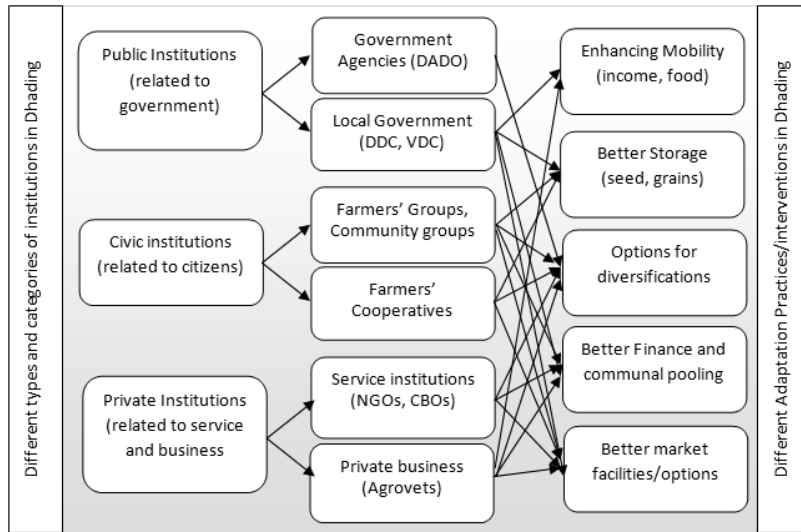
Different types and categories of institutions in Dhading

Public Institutions (related to government)

Civic institutions (related to citizens)

Private Institutions (related to service and business

Government Agencies (DADO)

Local Government (DDC, VDC)

Farmers' Groups, Community groups

Farmers' Cooperatives

Service institutions (NGOs, CBOs)

Private business (Agrovets)

Enhancing Mobility (income, food)

Better Storage (seed, grains)

Options for diversifications

Better Finance and communal pooling

Better market facilities/options

Different Adaptation Practices/interventions in Dhading